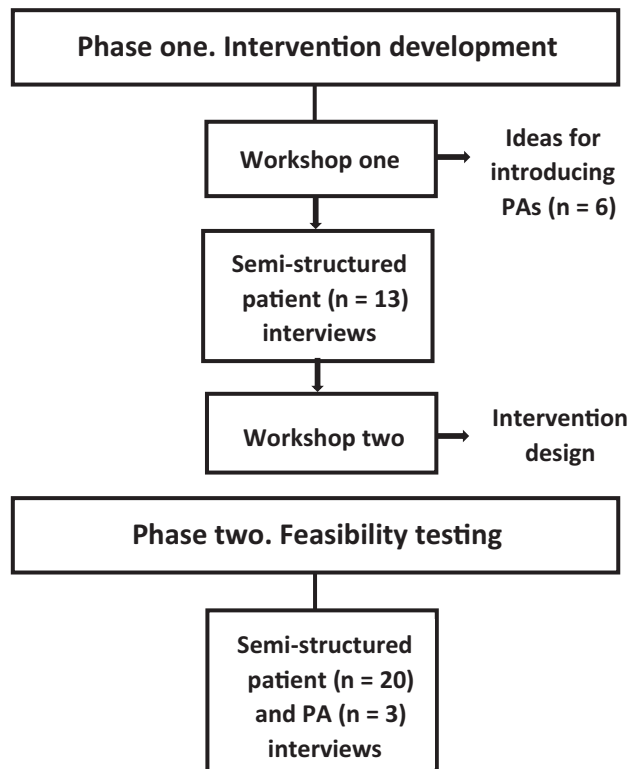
Phase one. Intervention development

Workshop one

Ideas for introducing PAs (n = 6)

Semi-structured patient (n = 13) interviews

Workshop two

Intervention design

Phase two. Feasibility testing

Semi-structured patient (n = 20) and PA (n = 3) interviews